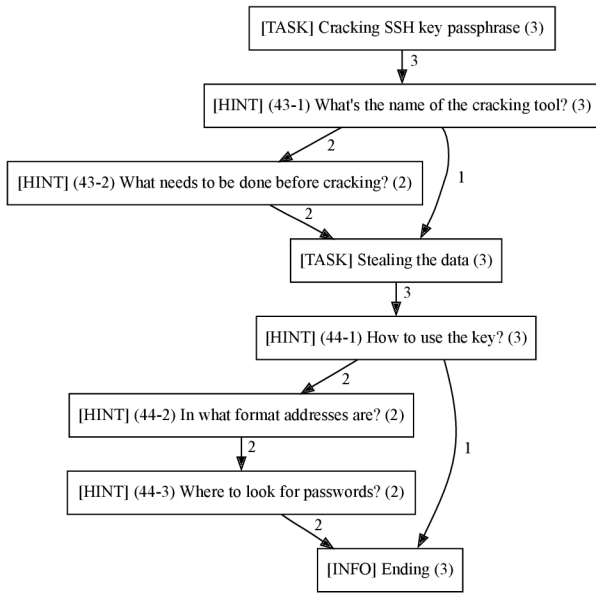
[TASK] Cracking SSH key passphrase (3)

3

[HINT] (43-1) What's the name of the cracking tool? (3)

2

1

[HINT] (43-2) What needs to be done before cracking? (2)

2

[TASK] Stealing the data (3)

3

[HINT] (44-1) How to use the key? (3)

2

1

[HINT] (44-2) In what format addresses are? (2)

2

[HINT] (44-3) Where to look for passwords? (2)

2

[INFO] Ending (3)